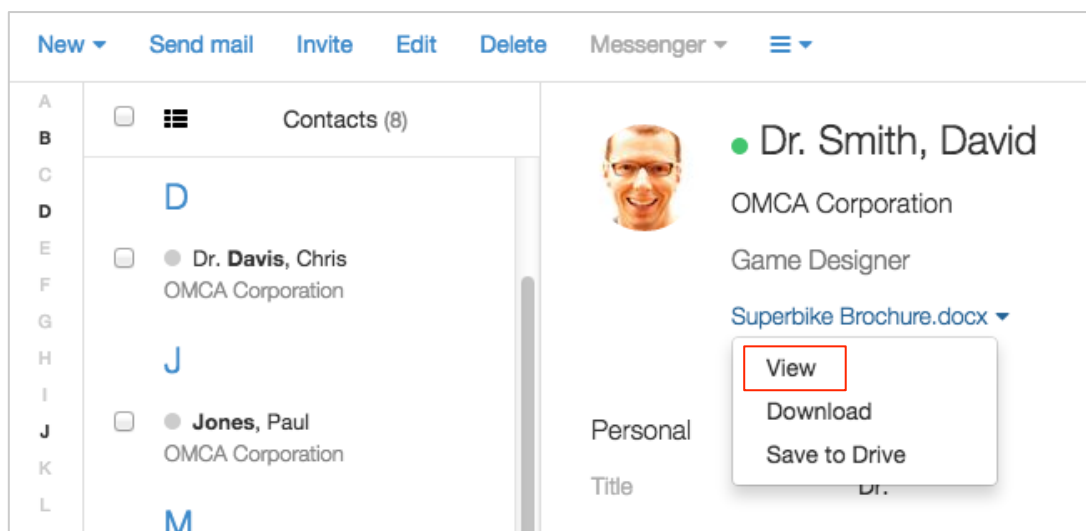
New ▾ Send mail Invite Edit Delete Messenger ▾ ☰ ▾

A
B
C
D
E
F
G
H
I
J
K
L

Contacts (8)

D

Dr. **Davis**, Chris
OMCA Corporation

J

**Jones**, Paul
OMCA Corporation

M

Dr. Smith, David

OMCA Corporation

Game Designer

Superbike Brochure.docx ▾

View
Download
Save to Drive

Personal

Title Dr.